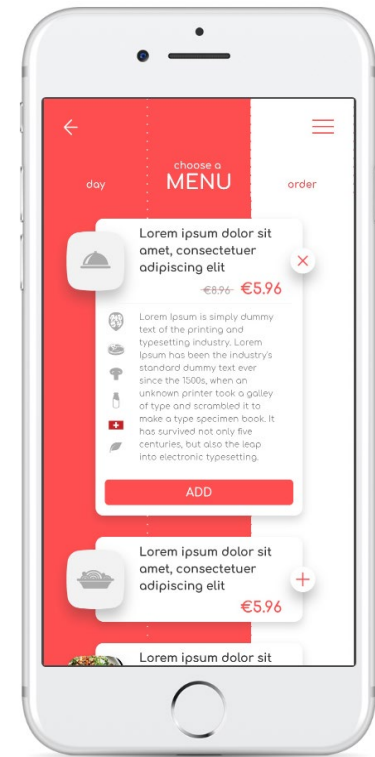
day

choose a
MENU

order

Lorem ipsum dolor sit amet, consectetuer adipiscing elit

€8.96 €5.96

Lorem Ipsum is simply dummy text of the printing and typesetting industry. Lorem Ipsum has been the industry's standard dummy text ever since the 1500s, when an unknown printer took a galley of type and scrambled it to make a type specimen book. It has survived not only five centuries, but also the leap into electronic typesetting.

ADD

Lorem ipsum dolor sit amet, consectetuer adipiscing elit

€5.96

Lorem ipsum dolor sit